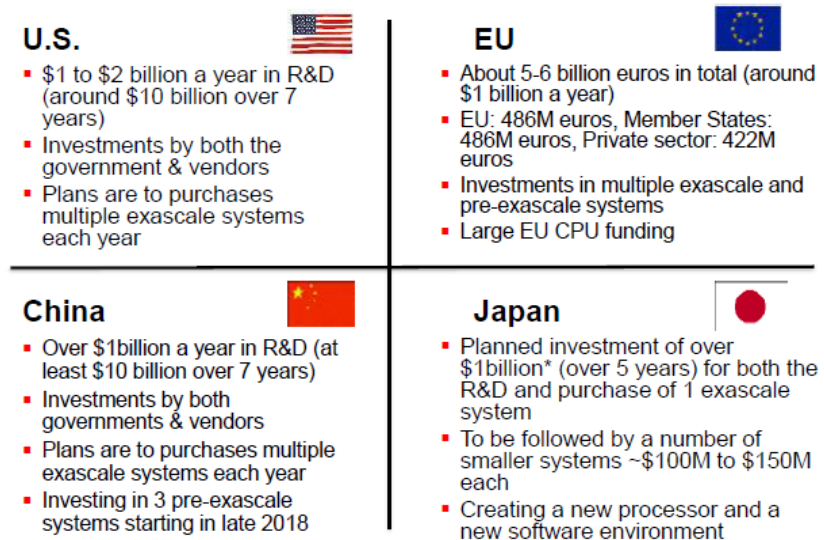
U.S.

- $1 to $2 billion a year in R&D (around $10 billion over 7 years)
- Investments by both the government & vendors
- Plans are to purchases multiple exascale systems each year

EU

- About 5-6 billion euros in total (around $1 billion a year)
- EU: 486M euros, Member States: 486M euros, Private sector: 422M euros
- Investments in multiple exascale and pre-exascale systems
- Large EU CPU funding

China

- Over $1billion a year in R&D (at least $10 billion over 7 years)
- Investments by both governments & vendors
- Plans are to purchases multiple exascale systems each year
- Investing in 3 pre-exascale systems starting in late 2018

Japan

- Planned investment of over $1billion* (over 5 years) for both the R&D and purchase of 1 exascale system
- To be followed by a number of smaller systems ~$100M to $150M each
- Creating a new processor and a new software environment